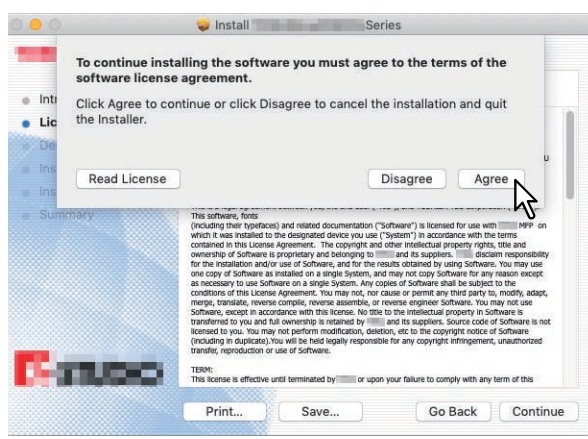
Install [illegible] Series

To continue installing the software you must agree to the terms of the software license agreement.

Click Agree to continue or click Disagree to cancel the installation and quit the Installer.

Read License

Disagree

Agree

Intr

Lic

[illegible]

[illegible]

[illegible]

Summary

u

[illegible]
This software, fonts
(including their typefaces) and related documentation ("Software") is licensed for use with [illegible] MFP on which it was installed to the designated device you use ("System") in accordance with the terms contained in this License Agreement. The copyright and other intellectual property rights, title and ownership of Software is proprietary and belonging to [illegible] and its suppliers. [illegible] disclaim responsibility for the installation and/or use of Software, and for the results obtained by using Software. You may use one copy of Software as installed on a single System, and may not copy Software for any reason except as necessary to use Software on a single System. Any copies of Software shall be subject to the conditions of this License Agreement. You may not, nor cause or permit any third party to, modify, adapt, merge, translate, reverse compile, reverse assemble, or reverse engineer Software. You may not use Software, except in accordance with this license. No title to the intellectual property in Software is transferred to you and full ownership is retained by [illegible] and its suppliers. Source code of Software is not licensed to you. You may not perform modification, deletion, etc to the copyright notice of Software (including in duplicate).You will be held legally responsible for any copyright infringement, unauthorized transfer, reproduction or use of Software.

TERM:
This license is effective until terminated by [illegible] or upon your failure to comply with any term of this

Print...

Save...

Go Back

Continue